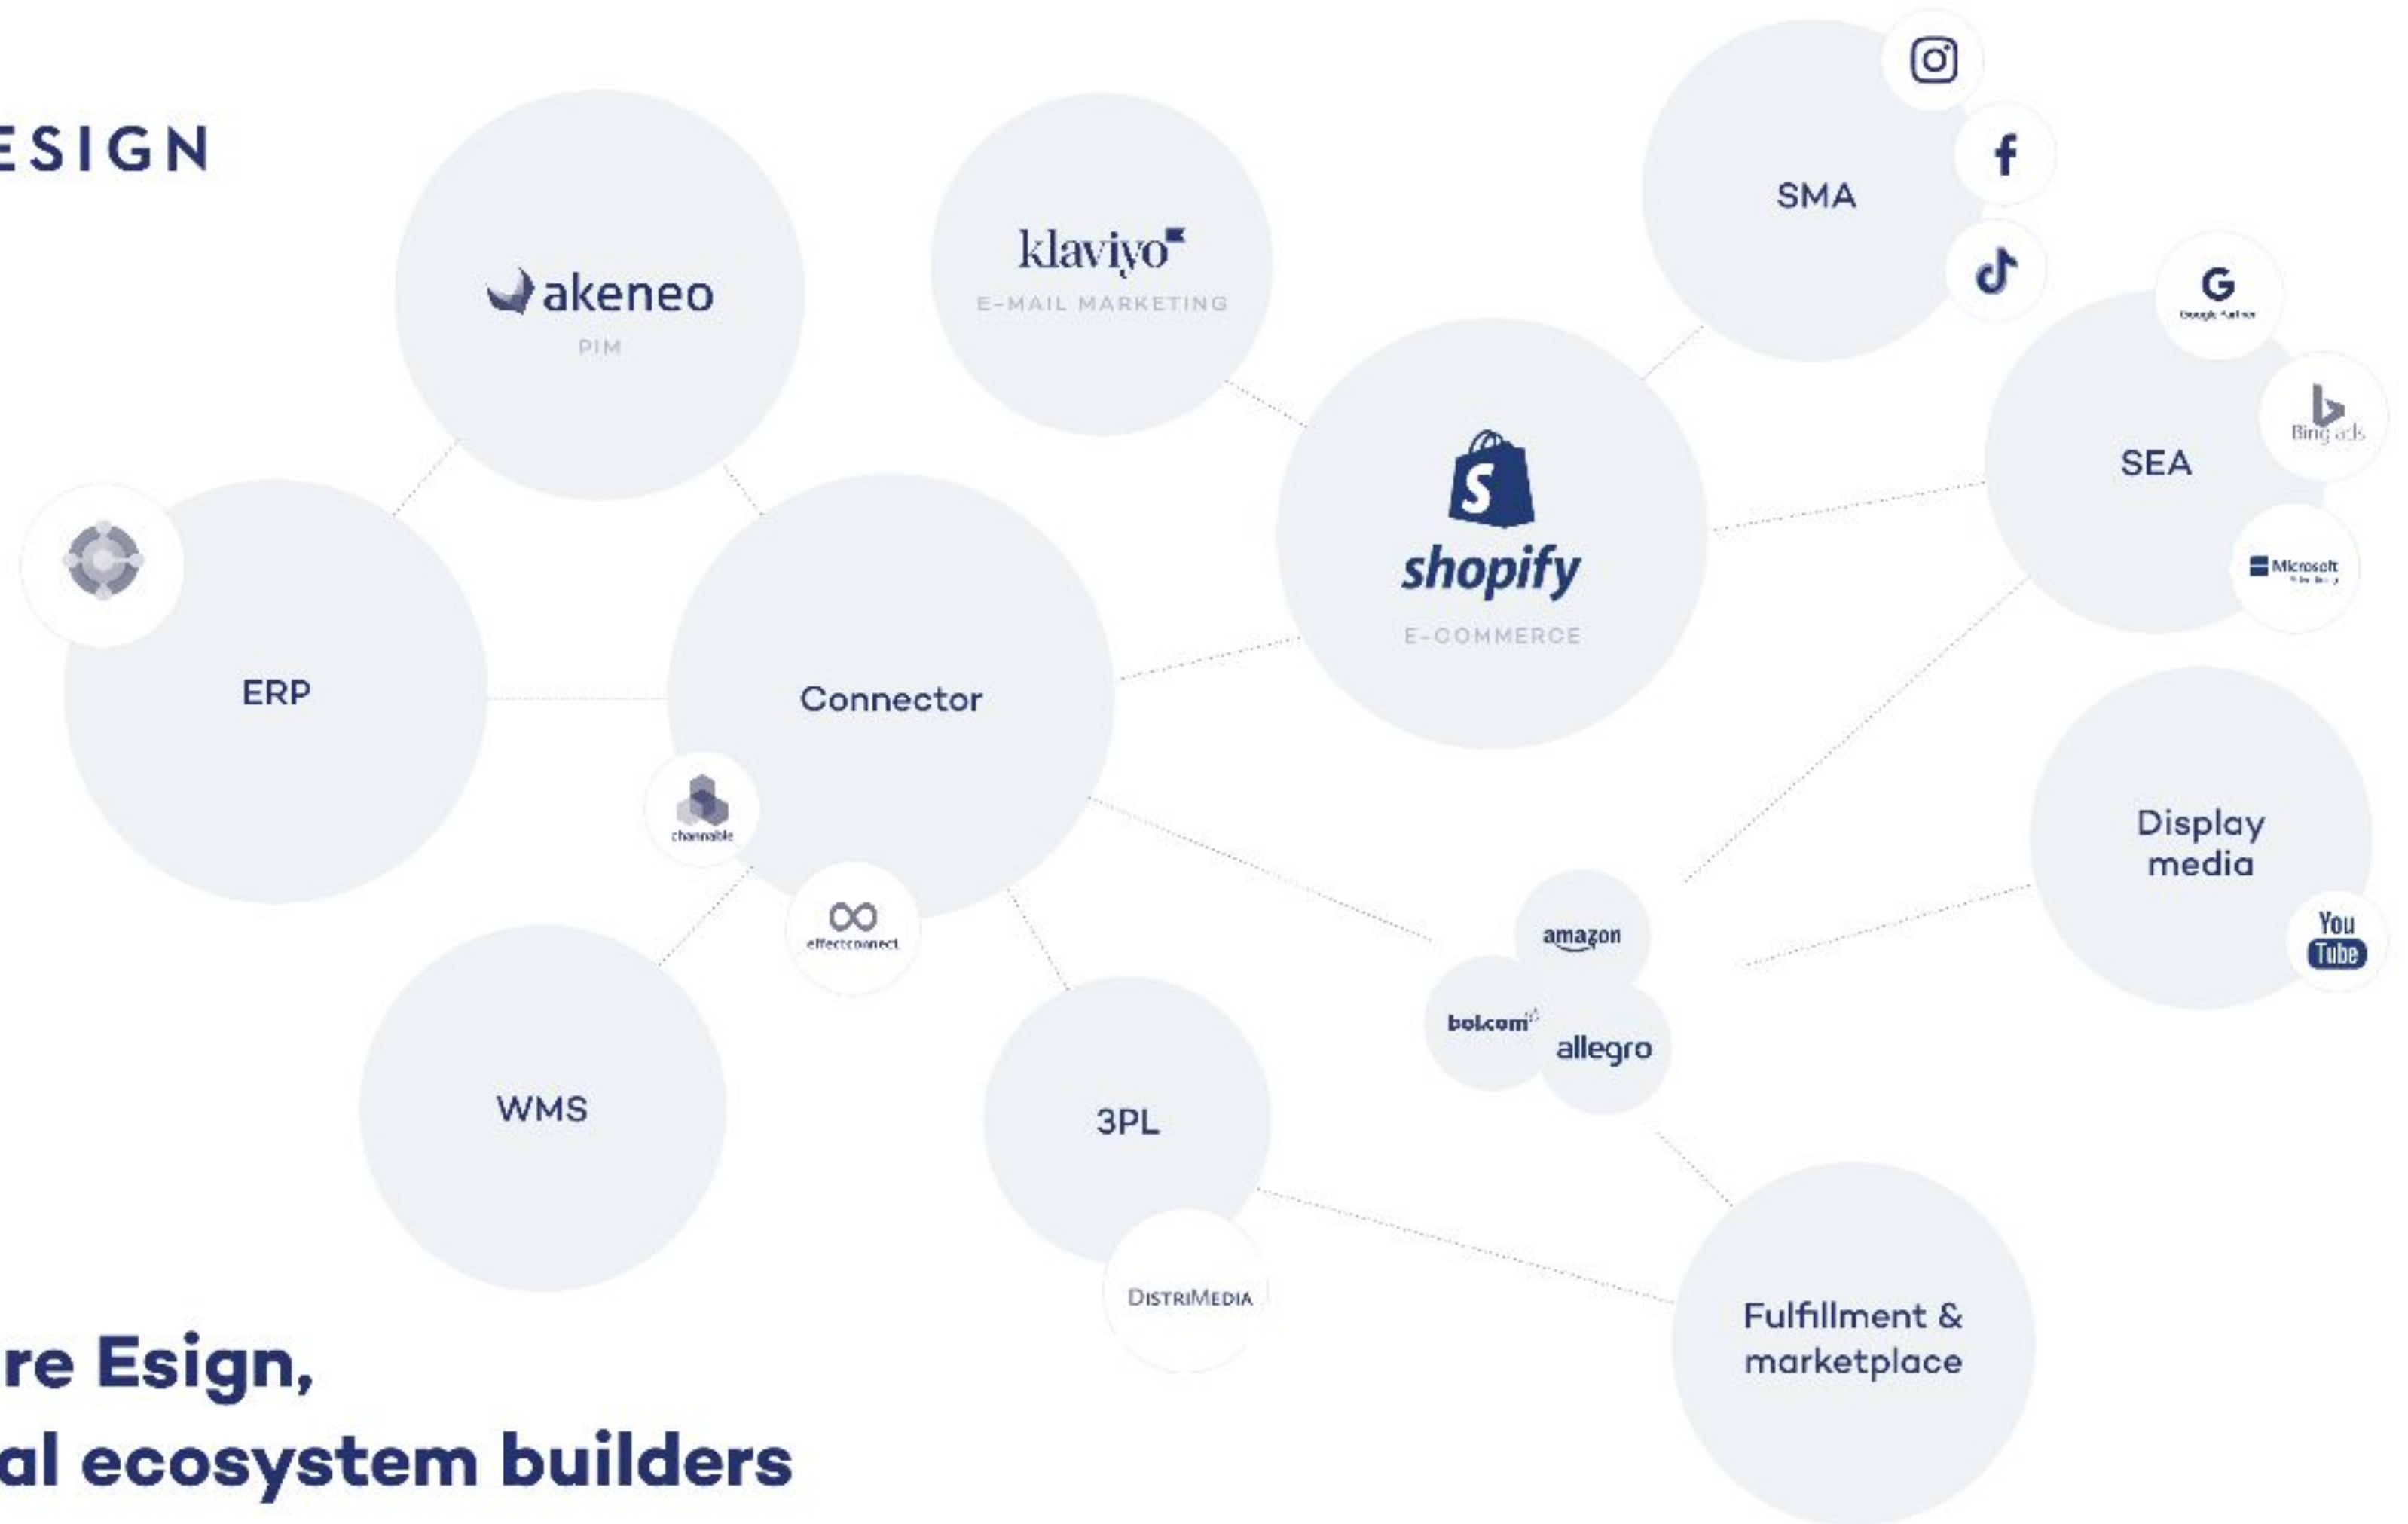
ESIGN

akeneo
PIM

klaviyo
E-MAIL MARKETING

SMA

SEA

Google Partner

Bing ads

Microsoft

shopify
E-COMMERCE

ERP

Connector

channable

effectconnect

Display media

You Tube

amazon

bol.com

allegro

WMS

3PL

DistriMedia

Fulfillment & marketplace

re Esign,
al ecosystem builders